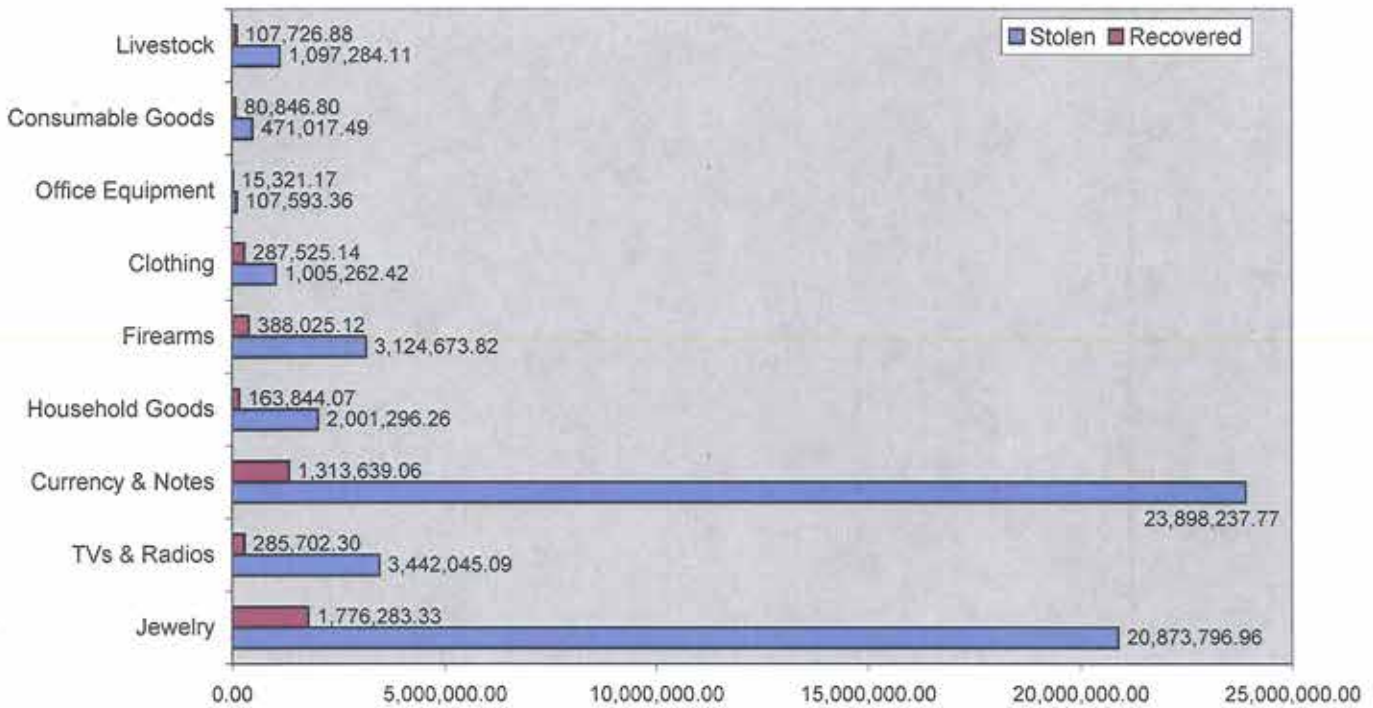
Stolen Recovered

Livestock 107,726.88 1,097,284.11
Consumable Goods 80,846.80 471,017.49
Office Equipment 15,321.17 107,593.36
Clothing 287,525.14 1,005,262.42
Firearms 388,025.12 3,124,673.82
Household Goods 163,844.07 2,001,296.26
Currency & Notes 1,313,639.06 23,898,237.77
TVs & Radios 285,702.30 3,442,045.09
Jewelry 1,776,283.33 20,873,796.96

0.00 5,000,000.00 10,000,000.00 15,000,000.00 20,000,000.00 25,000,000.00